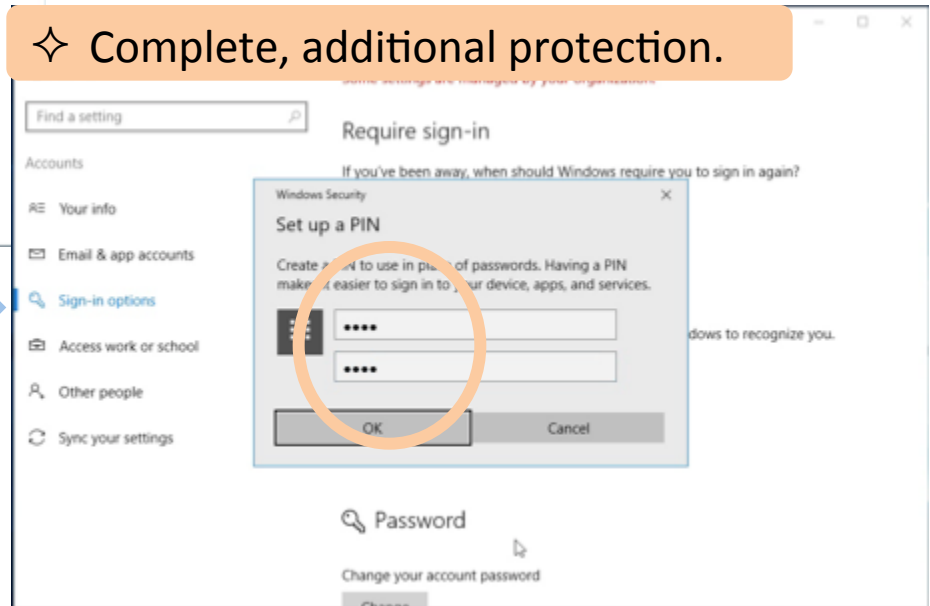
✧ Complete, additional protection.

Some settings are managed by your organization.

Find a setting

Accounts

Your info

Email & app accounts

Sign-in options

Access work or school

Other people

Sync your settings

Require sign-in

If you've been away, when should Windows require you to sign in again?

Windows Security

Set up a PIN

Create a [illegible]N to use in pl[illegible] of passwords. Having a PIN make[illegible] easier to sign in to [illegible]r device, apps, and services.

••••

••••

OK

Cancel

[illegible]dows to recognize you.

Password

Change your account password

Change